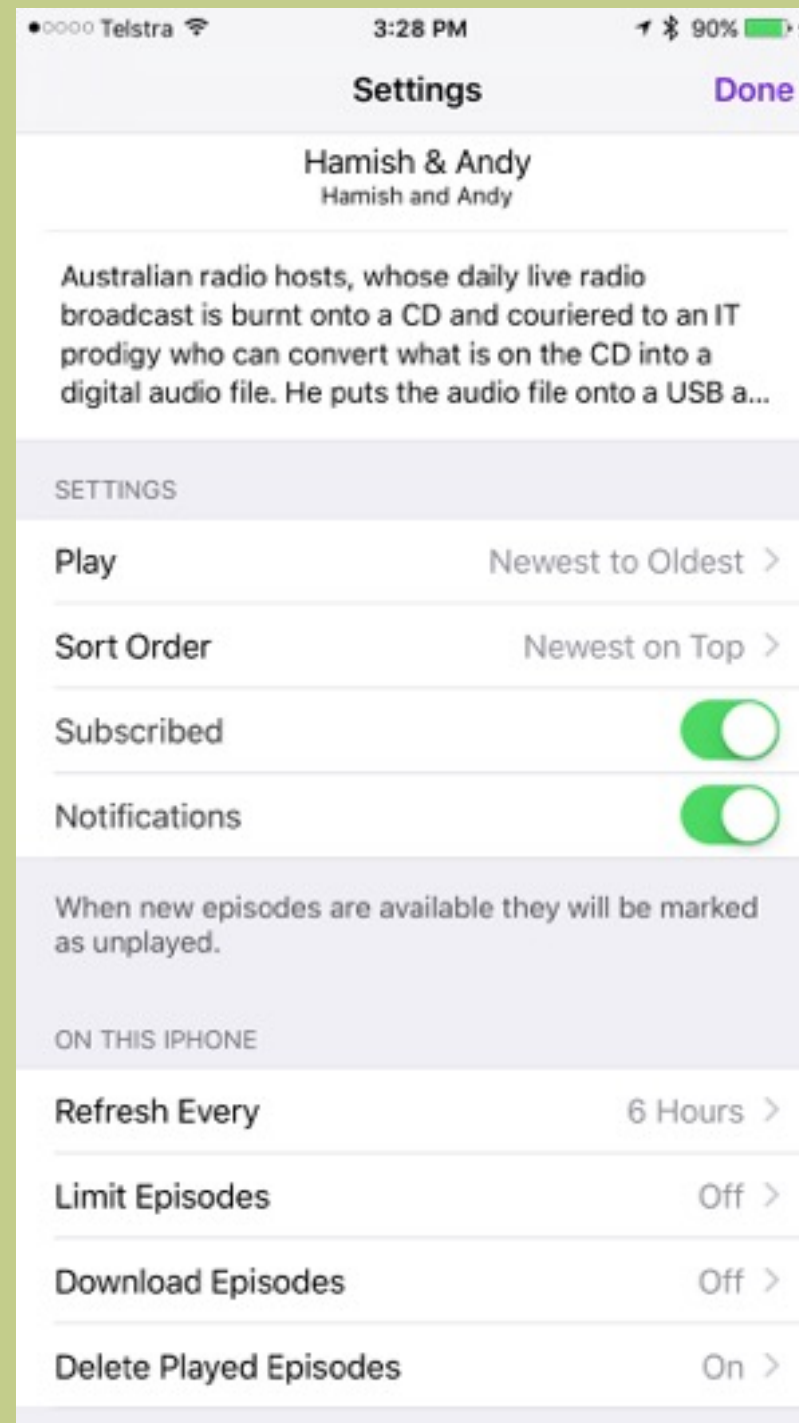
●○○○○ Telstra 3:28 PM 90%

Settings Done

Hamish & Andy
Hamish and Andy

Australian radio hosts, whose daily live radio broadcast is burnt onto a CD and couriered to an IT prodigy who can convert what is on the CD into a digital audio file. He puts the audio file onto a USB a...

SETTINGS

Play Newest to Oldest >

Sort Order Newest on Top >

Subscribed

Notifications

When new episodes are available they will be marked as unplayed.

ON THIS IPHONE

Refresh Every 6 Hours >

Limit Episodes Off >

Download Episodes Off >

Delete Played Episodes On >